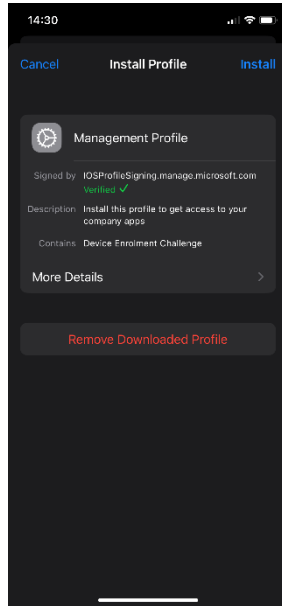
14:30

Cancel Install Profile Install

Management Profile

Signed by IOSProfileSigning.manage.microsoft.com
Verified ✓

Description Install this profile to get access to your company apps

Contains Device Enrolment Challenge

More Details

Remove Downloaded Profile